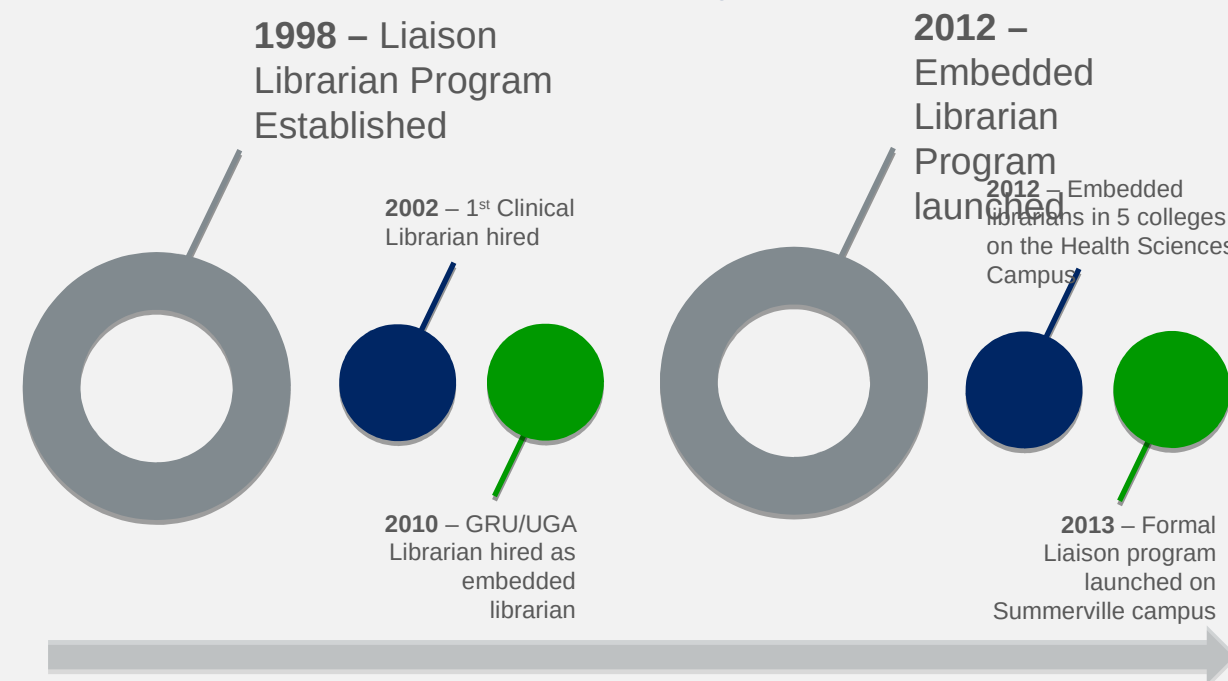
**1998 –** Liaison Librarian Program Established

**2002** – 1$^{st}$ Clinical Librarian hired

**2010** – GRU/UGA Librarian hired as embedded librarian

**2012 –** Embedded Librarian Program launched

**2012** – Embedded librarians in 5 colleges on the Health Sciences Campus

**2013** – Formal Liaison program launched on Summerville campus